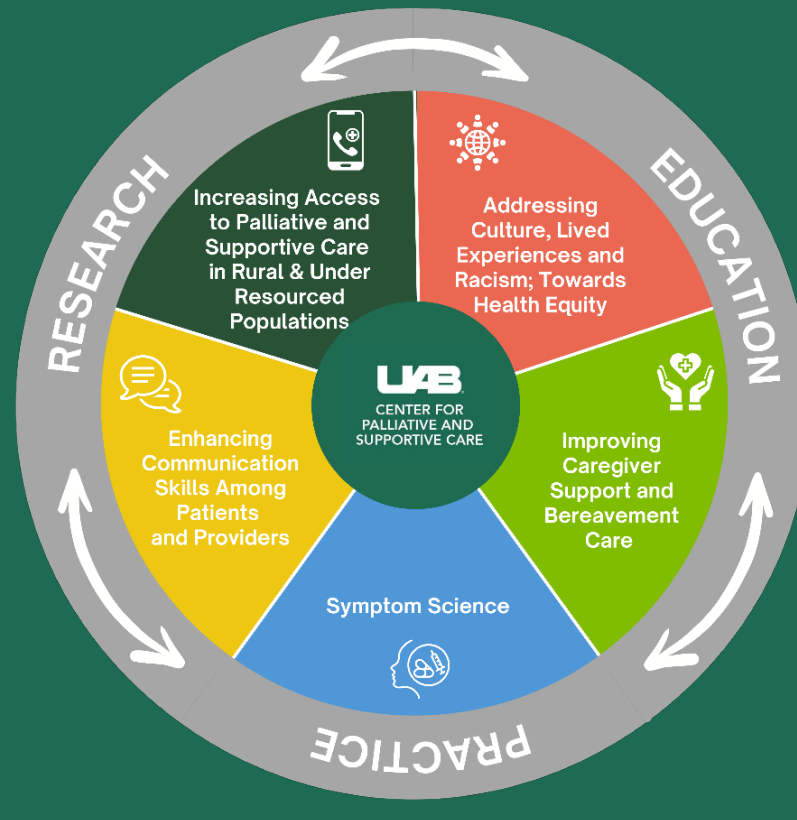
RESEARCH

EDUCATION

PRACTICE

Increasing Access to Palliative and Supportive Care in Rural & Under Resourced Populations

Addressing Culture, Lived Experiences and Racism; Towards Health Equity

Improving Caregiver Support and Bereavement Care

Symptom Science

Enhancing Communication Skills Among Patients and Providers

UAB
CENTER FOR PALLIATIVE AND SUPPORTIVE CARE